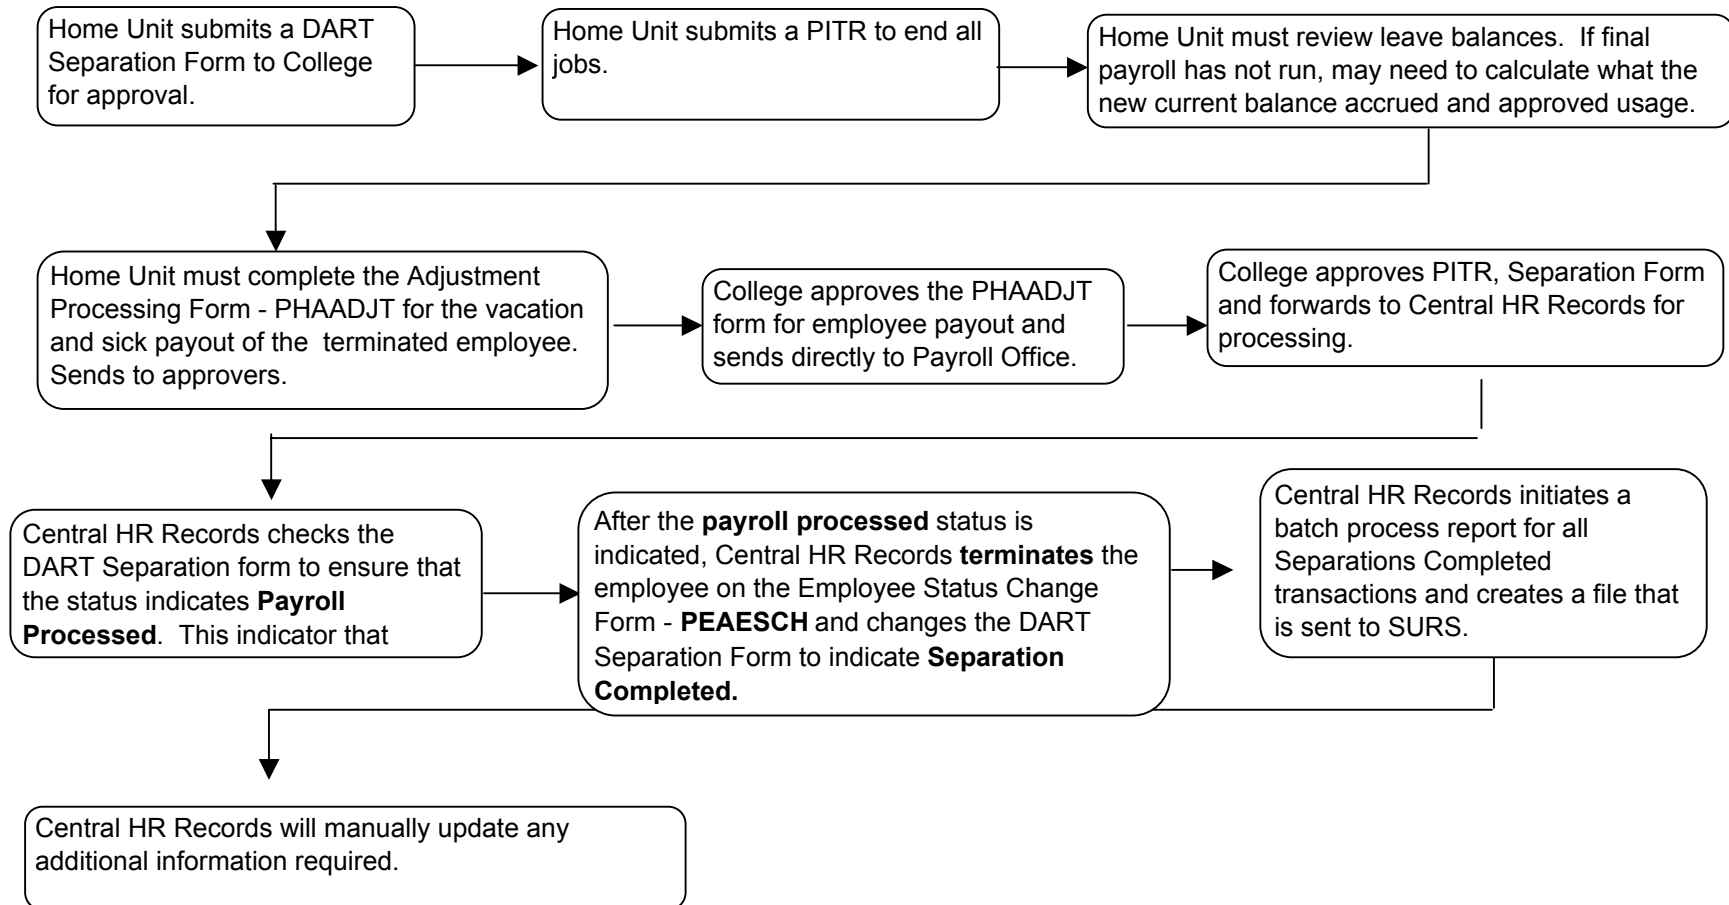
Home Unit submits a DART Separation Form to College for approval.

Home Unit submits a PITR to end all jobs.

Home Unit must review leave balances. If final payroll has not run, may need to calculate what the new current balance accrued and approved usage.

Home Unit must complete the Adjustment Processing Form - PHAADJT for the vacation and sick payout of the terminated employee. Sends to approvers.

College approves the PHAADJT form for employee payout and sends directly to Payroll Office.

College approves PITR, Separation Form and forwards to Central HR Records for processing.

Central HR Records checks the DART Separation form to ensure that the status indicates **Payroll Processed**. This indicator that

After the **payroll processed** status is indicated, Central HR Records **terminates** the employee on the Employee Status Change Form - **PEAESCH** and changes the DART Separation Form to indicate **Separation Completed.**

Central HR Records initiates a batch process report for all Separations Completed transactions and creates a file that is sent to SURS.

Central HR Records will manually update any additional information required.